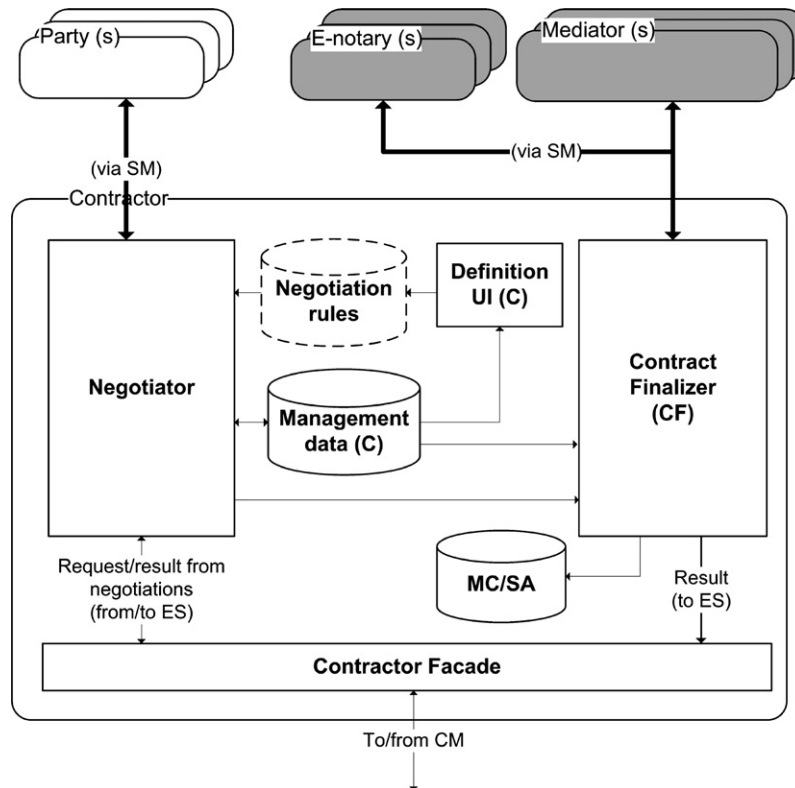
Party (s)

E-notary (s)

Mediator (s)

(via SM)

(via SM)

Contractor

Negotiation rules

Definition UI (C)

Negotiator

Management data (C)

Contract Finalizer (CF)

MC/SA

Request/result from negotiations (from/to ES)

Result (to ES)

Contractor Facade

To/from CM